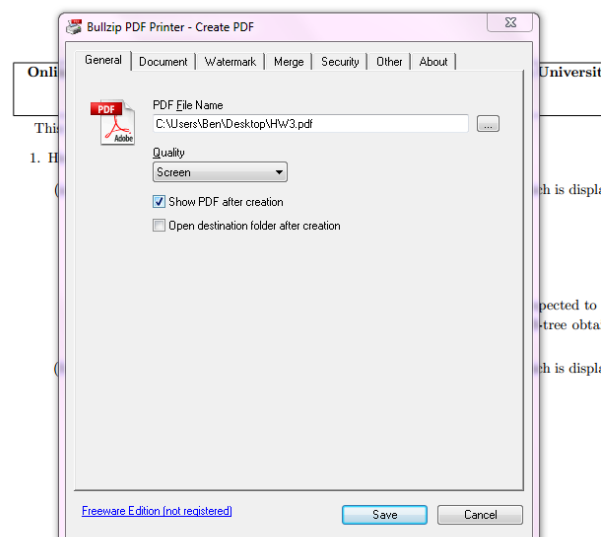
Bullzip PDF Printer - Create PDF

General | Document | Watermark | Merge | Security | Other | About

PDF
Adobe

PDF File Name
C:\Users\Ben\Desktop\HW3.pdf
...

Quality
Screen

Show PDF after creation
Open destination folder after creation

Freeware Edition (not registered)

Save
Cancel

Onli
Universit
This
1. H
h is displa
pected to
-tree obta
h is displa